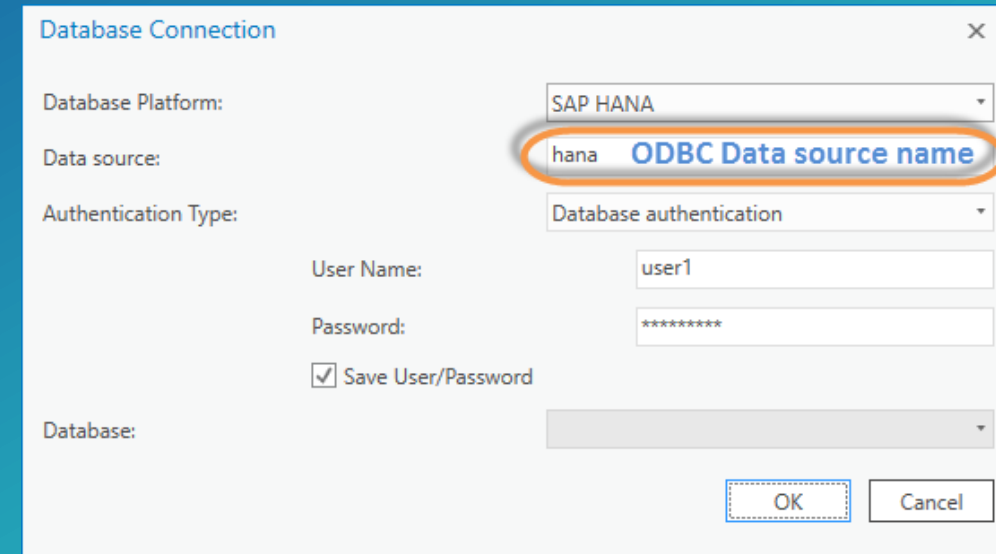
Database Connection

×

Database Platform: SAP HANA

Data source: hana ODBC Data source name

Authentication Type: Database authentication

User Name: user1

Password: *********

Save User/Password

Database:

OK

Cancel